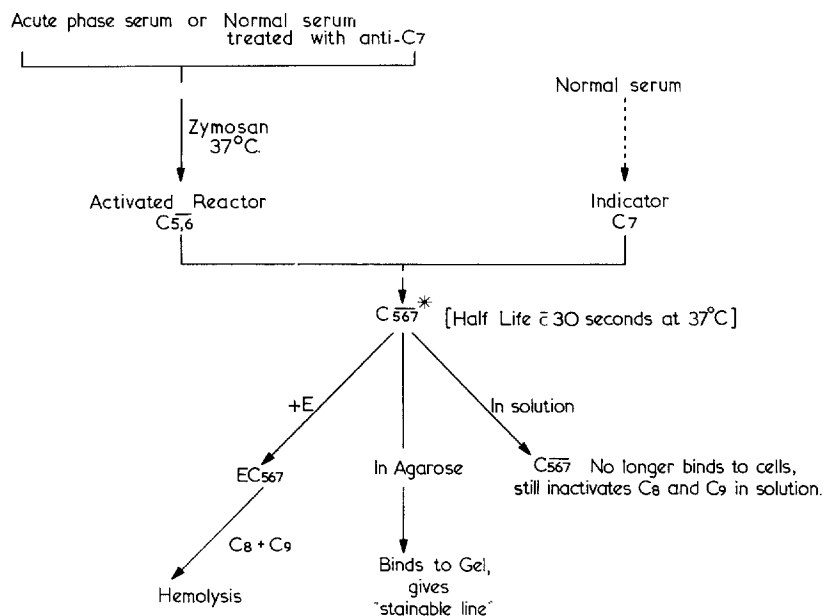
Acute phase serum or Normal serum treated with anti-$C_7$

Zymosan 37°C.

Normal serum

Activated Reactor $C\overline{5,6}$

Indicator $C_7$

$C\overline{567}^*$ [Half Life $\bar{c}$ 30 seconds at 37°C]

+E

In solution

$EC_{567}$

In Agarose

$C\overline{567}$ No longer binds to cells, still inactivates $C_8$ and $C_9$ in solution.

$C_8 + C_9$

Hemolysis

Binds to Gel, gives "stainable line"